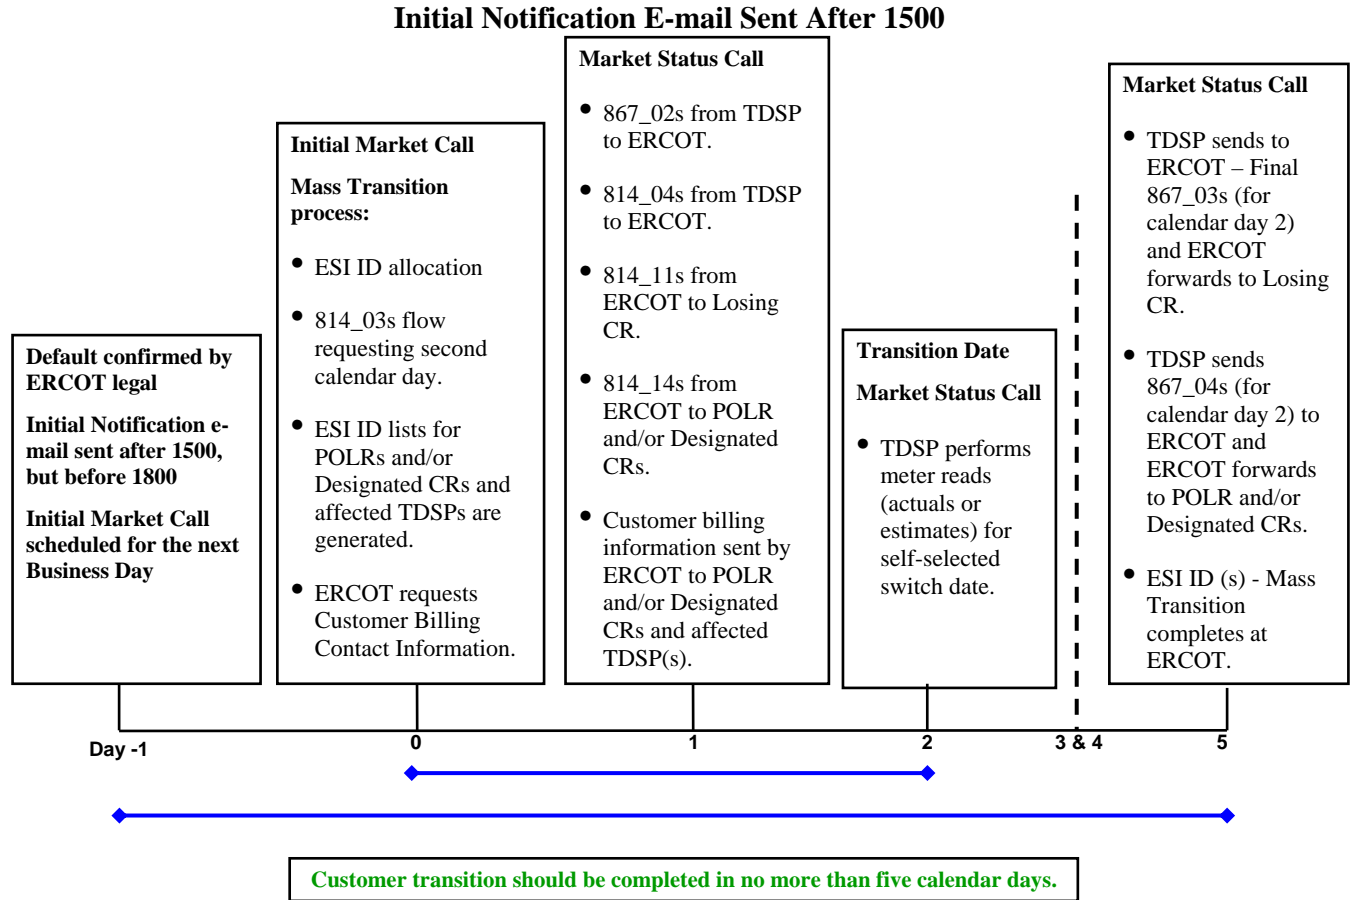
Initial Notification E-mail Sent After 1500

Default confirmed by ERCOT legal

Initial Notification e-mail sent after 1500, but before 1800

Initial Market Call scheduled for the next Business Day

Initial Market Call

Mass Transition process:

• ESI ID allocation

• 814_03s flow requesting second calendar day.

• ESI ID lists for POLRs and/or Designated CRs and affected TDSPs are generated.

• ERCOT requests Customer Billing Contact Information.

Market Status Call

• 867_02s from TDSP to ERCOT.

• 814_04s from TDSP to ERCOT.

• 814_11s from ERCOT to Losing CR.

• 814_14s from ERCOT to POLR and/or Designated CRs.

• Customer billing information sent by ERCOT to POLR and/or Designated CRs and affected TDSP(s).

Transition Date

Market Status Call

• TDSP performs meter reads (actuals or estimates) for self-selected switch date.

Market Status Call

• TDSP sends to ERCOT – Final 867_03s (for calendar day 2) and ERCOT forwards to Losing CR.

• TDSP sends 867_04s (for calendar day 2) to ERCOT and ERCOT forwards to POLR and/or Designated CRs.

• ESI ID (s) - Mass Transition completes at ERCOT.

Day -1 0 1 2 3 & 4 5

Customer transition should be completed in no more than five calendar days.